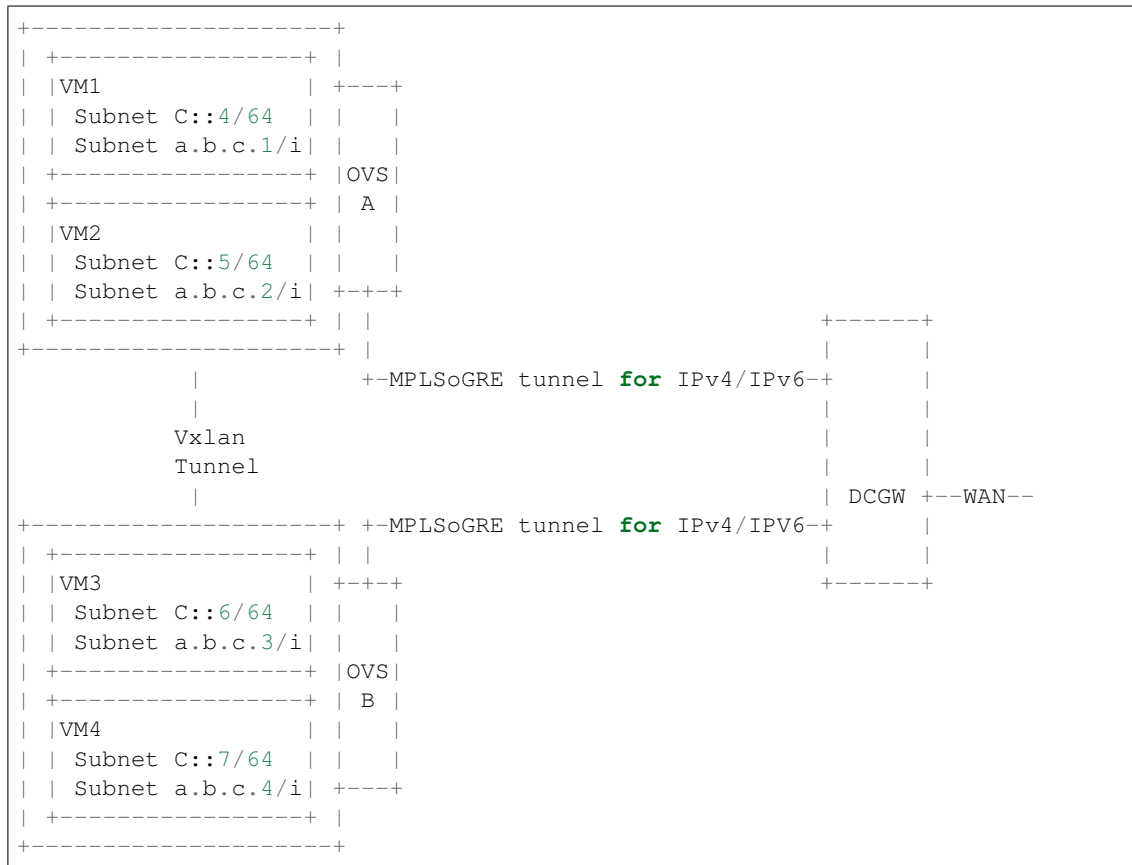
```
+---------------------+
| +-----------------+ |
| |VM1              | +---+
| | Subnet C::4/64  | |   |
| | Subnet a.b.c.1/i| |   |
| +-----------------+ |OVS|
| +-----------------+ | A |
| |VM2              | |   |
| | Subnet C::5/64  | |   |
| | Subnet a.b.c.2/i| +-+-+
| +-----------------+ | |                              +------+
+---------------------+ |                              |      |
          |             +-MPLSoGRE tunnel for IPv4/IPv6-+      |
          |                                            |      |
        Vxlan                                          |      |
        Tunnel                                         |      |
          |                                            | DCGW +--WAN--
+---------------------+ +-MPLSoGRE tunnel for IPv4/IPV6-+      |
| +-----------------+ | |                              |      |
| |VM3              | +-+-+                            +------+
| | Subnet C::6/64  | |   |
| | Subnet a.b.c.3/i| |   |
| +-----------------+ |OVS|
| +-----------------+ | B |
| |VM4              | |   |
| | Subnet C::7/64  | |   |
| | Subnet a.b.c.4/i| +---+
| +-----------------+ |
+---------------------+
```